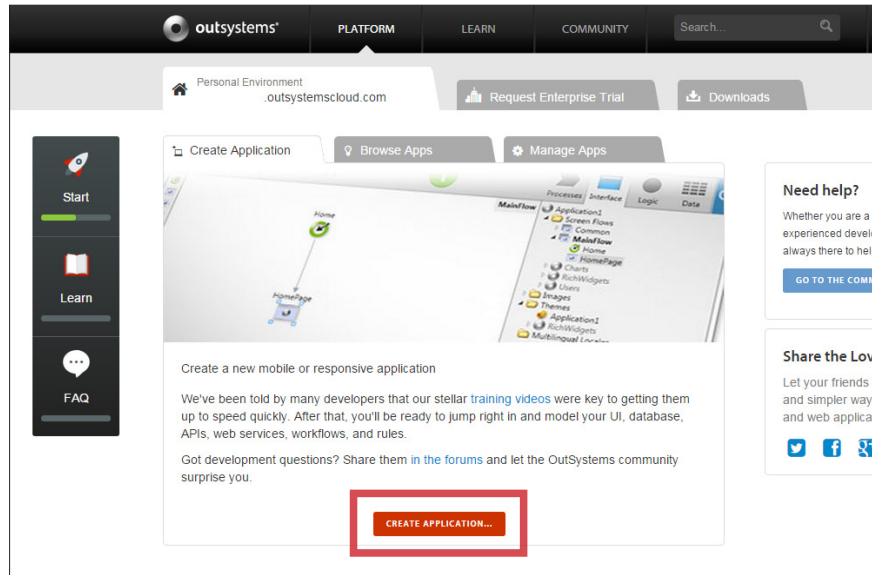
outsystems
PLATFORM
LEARN
COMMUNITY
Search...

Personal Environment
.outsystemscloud.com
Request Enterprise Trial
Downloads

Start
Learn
FAQ

Create Application
Browse Apps
Manage Apps

Processes Interface Logic Data
MainFlow
Application1
Screen Flows
Common
MainFlow
Home
HomePage
Charts
RichWidgets
Users
Images
Themes
Application1
RichWidgets
Multilingual Locales
Home
HomePage

Create a new mobile or responsive application

We've been told by many developers that our stellar training videos were key to getting them up to speed quickly. After that, you'll be ready to jump right in and model your UI, database, APIs, web services, workflows, and rules.

Got development questions? Share them in the forums and let the OutSystems community surprise you.

CREATE APPLICATION...

Need help?
Whether you are a
experienced devel
always there to hel
GO TO THE COMM

Share the Lov
Let your friends
and simpler way
and web applica